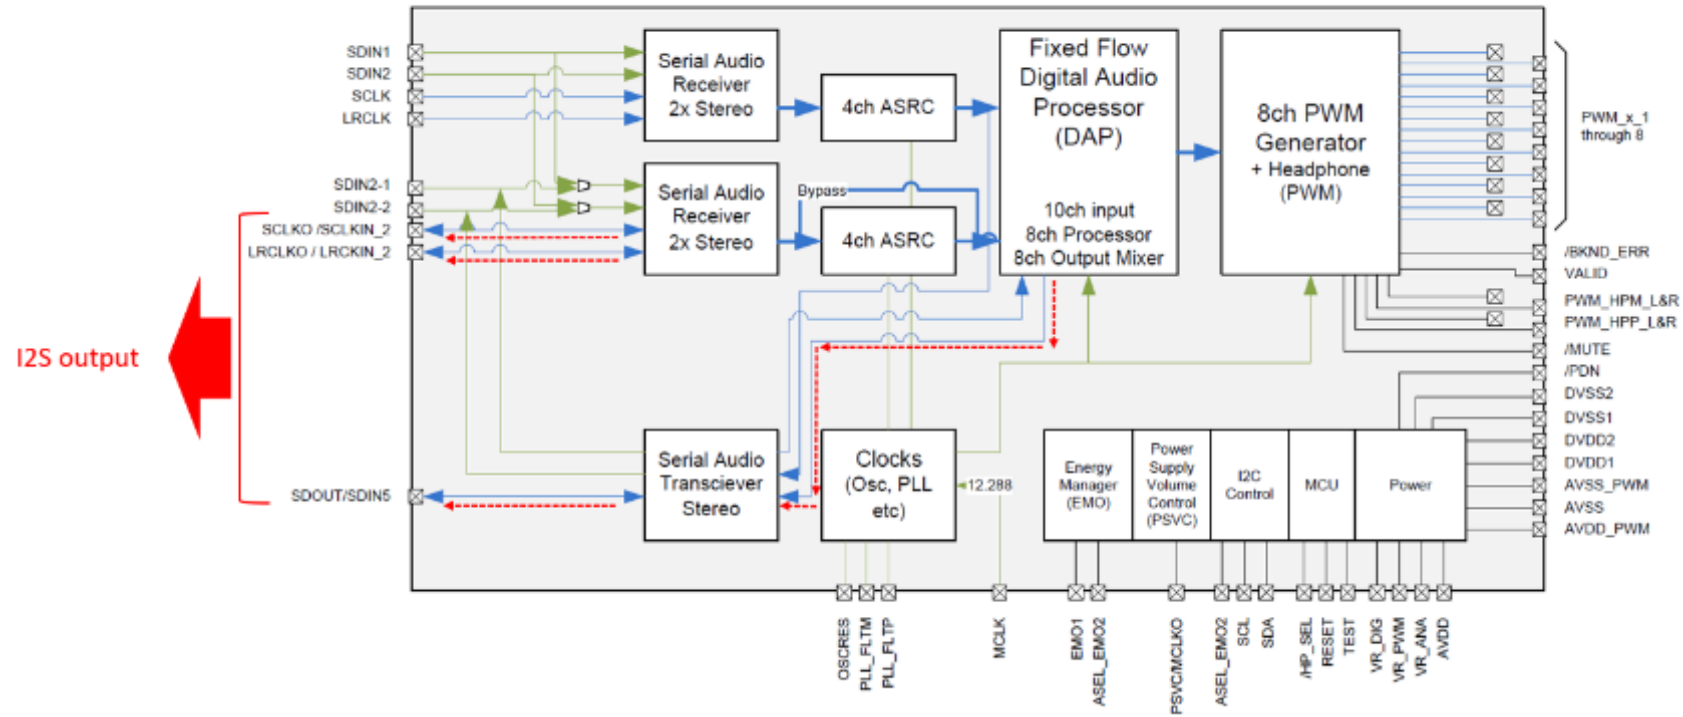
SDIN1
SDIN2
SCLK
LRCLK
SDIN2-1
SDIN2-2
SCLKO /SCLKIN_2
LRCLKO / LRCKIN_2
SDOUT/SDIN5

I2S output

Serial Audio Receiver 2x Stereo

4ch ASRC

Fixed Flow Digital Audio Processor (DAP)

10ch input 8ch Processor 8ch Output Mixer

8ch PWM Generator + Headphone (PWM)

Bypass

Serial Audio Receiver 2x Stereo

4ch ASRC

Serial Audio Transciever Stereo

Clocks (Osc, PLL etc)

12.288

Energy Manager (EMO)

Power Supply Volume Control (PSVC)

I2C Control

MCU

Power

PWM_x_1 through 8
/BKND_ERR
VALID
PWM_HPM_L&R
PWM_HPP_L&R
/MUTE
/PDN
DVSS2
DVSS1
DVDD2
DVDD1
AVSS_PWM
AVSS
AVDD_PWM

OSCRES
PLL_FLTM
PLL_FLTP
MCLK
EMO1
ASEL_EMO2
PSVC/MCLKO
ASEL_EMO2
SCL
SDA
/HP_SEL
RESET
TEST
VR_DIG
VR_PWM
VR_ANA
AVDD